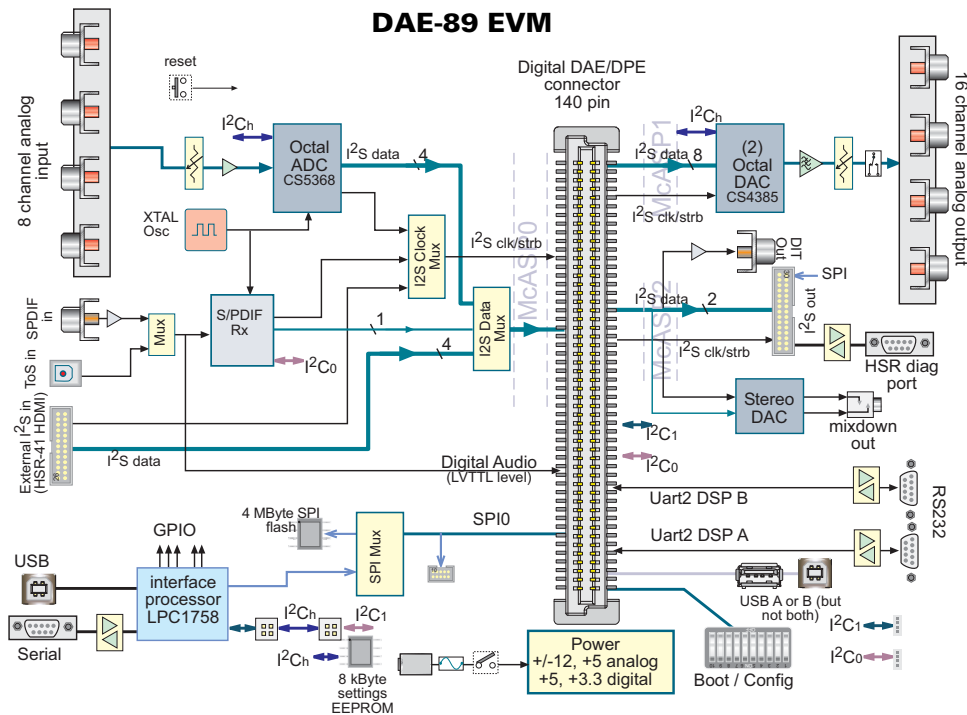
DAE-89 EVM

8 channel analog input

reset

$I^2C_h$

Octal ADC CS5368

$I^2S$ data

4

XTAL Osc

I2S Clock Mux

$I^2S$ clk/strb

Digital DAE/DPE connector 140 pin

McASP0

McASP1

McASP2

$I^2C_h$

$I^2S$ data 8

(2) Octal DAC CS4385

$I^2S$ clk/strb

16 channel analog output

DIT Out

SPI

$I^2S$ out

$I^2S$ data

2

$I^2S$ clk/strb

HSR diag port

SPDIF in

Mux

S/PDIF Rx

1

I2S Data Mux

4

$I^2C_0$

ToS in

External $I^2S$ in (HSR-41 HDMI)

$I^2S$ data

Stereo DAC

mixdown out

$I^2C_1$

$I^2C_0$

Digital Audio (LVTTL level)

Uart2 DSP B

RS232

4 MByte SPI flash

SPI Mux

SPI0

Uart2 DSP A

GPIO

USB

interface processor LPC1758

USB A or B (but not both)

Serial

$I^2C_h$

$I^2C_1$

$I^2C_h$

8 kByte settings EEPROM

Power +/-12, +5 analog +5, +3.3 digital

Boot / Config

$I^2C_1$

$I^2C_0$